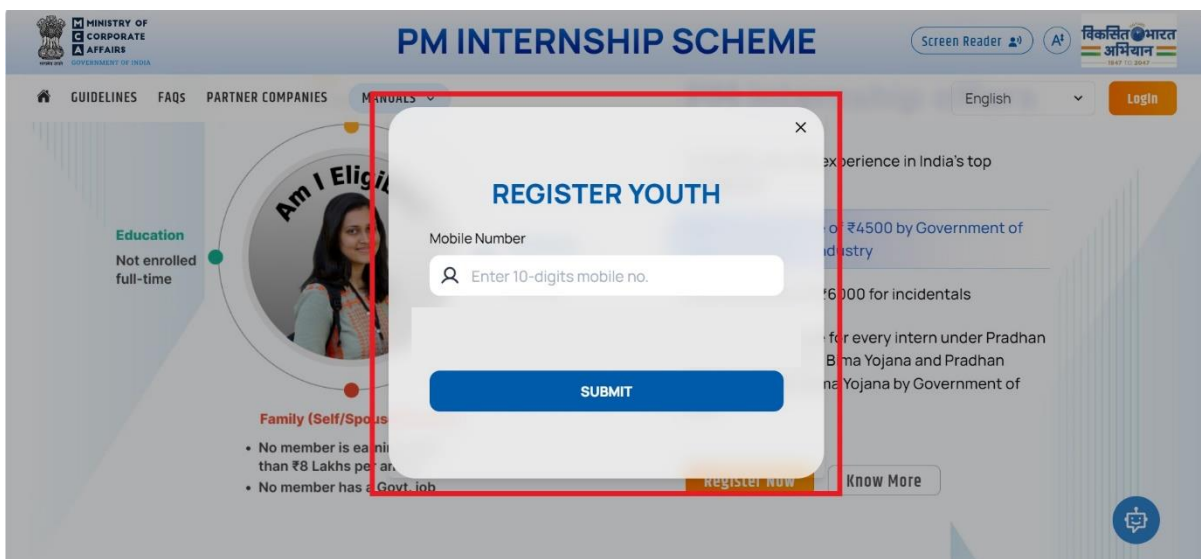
MINISTRY OF CORPORATE AFFAIRS
GOVERNMENT OF INDIA

PM INTERNSHIP SCHEME

Screen Reader

विकसित भारत अभियान
1947 TO 2047

GUIDELINES FAQS PARTNER COMPANIES MANUALS

English

Login

Am I Eligi

Education
Not enrolled full-time

Family (Self/Spous

• No member is ea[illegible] than ₹8 Lakhs per an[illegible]
• No member has a Govt. job

REGISTER YOUTH

Mobile Number

Enter 10-digits mobile no.

SUBMIT

experience in India's top

of ₹4500 by Government of dustry

₹6000 for incidentals

for every intern under Pradhan B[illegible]ma Yojana and Pradhan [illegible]na Yojana by Government of

Register Now

Know More